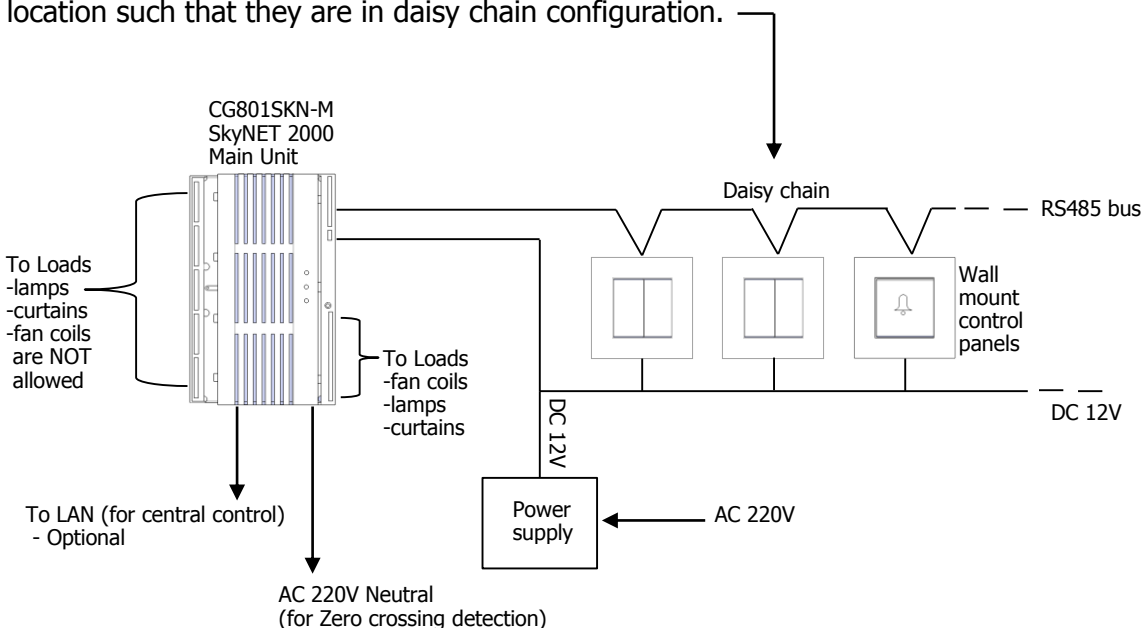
location such that they are in daisy chain configuration.

CG801SKN-M
SkyNET 2000
Main Unit

Daisy chain

RS485 bus

To Loads
-lamps
-curtains
-fan coils
are NOT
allowed

Wall
mount
control
panels

To Loads
-fan coils
-lamps
-curtains

DC 12V

DC 12V

Power
supply

AC 220V

To LAN (for central control)
- Optional

AC 220V Neutral
(for Zero crossing detection)